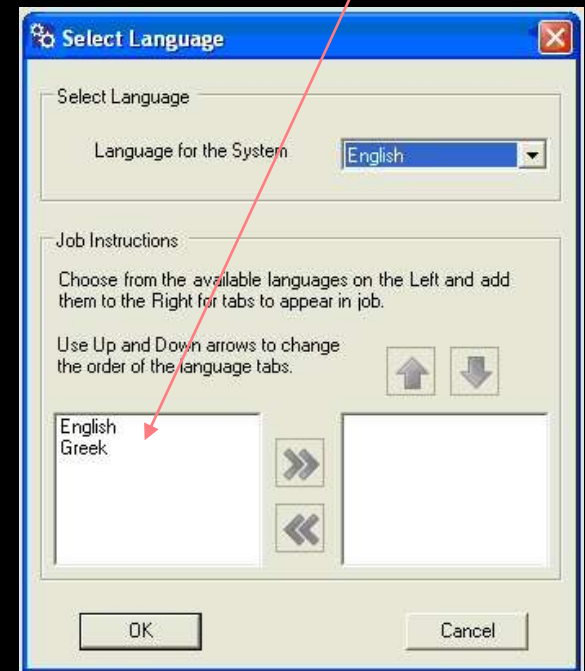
Select Language

Select Language

Language for the System

English

Job Instructions

Choose from the available languages on the Left and add them to the Right for tabs to appear in job.

Use Up and Down arrows to change the order of the language tabs.

English
Greek

OK

Cancel